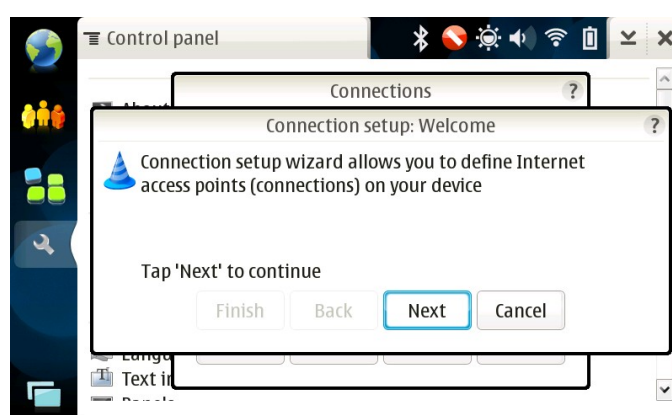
Control panel

About

Connections ?

Connection setup: Welcome ?

Connection setup wizard allows you to define Internet access points (connections) on your device

Tap 'Next' to continue

Finish Back Next Cancel

Langu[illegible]

Text in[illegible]

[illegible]